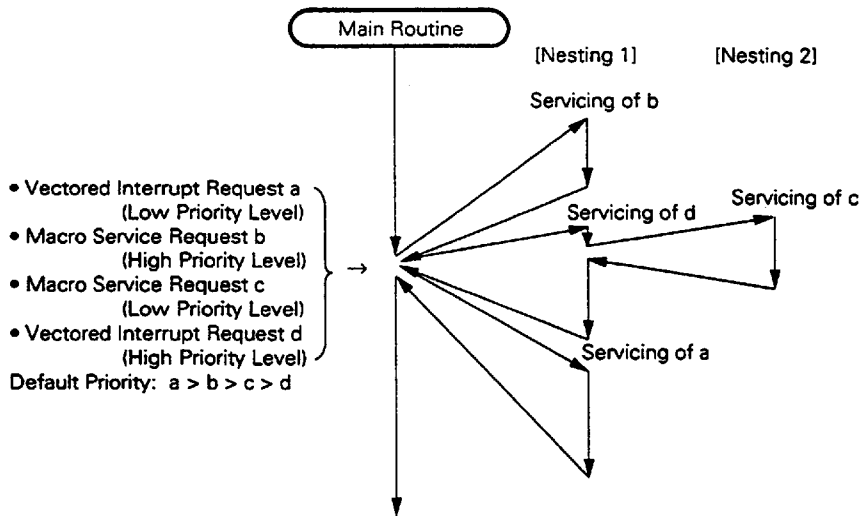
Main Routine

[Nesting 1]

[Nesting 2]

Servicing of b

• Vectored Interrupt Request a (Low Priority Level)
• Macro Service Request b (High Priority Level)
• Macro Service Request c (Low Priority Level)
• Vectored Interrupt Request d (High Priority Level)
Default Priority: a > b > c > d

→

Servicing of d

Servicing of c

Servicing of a